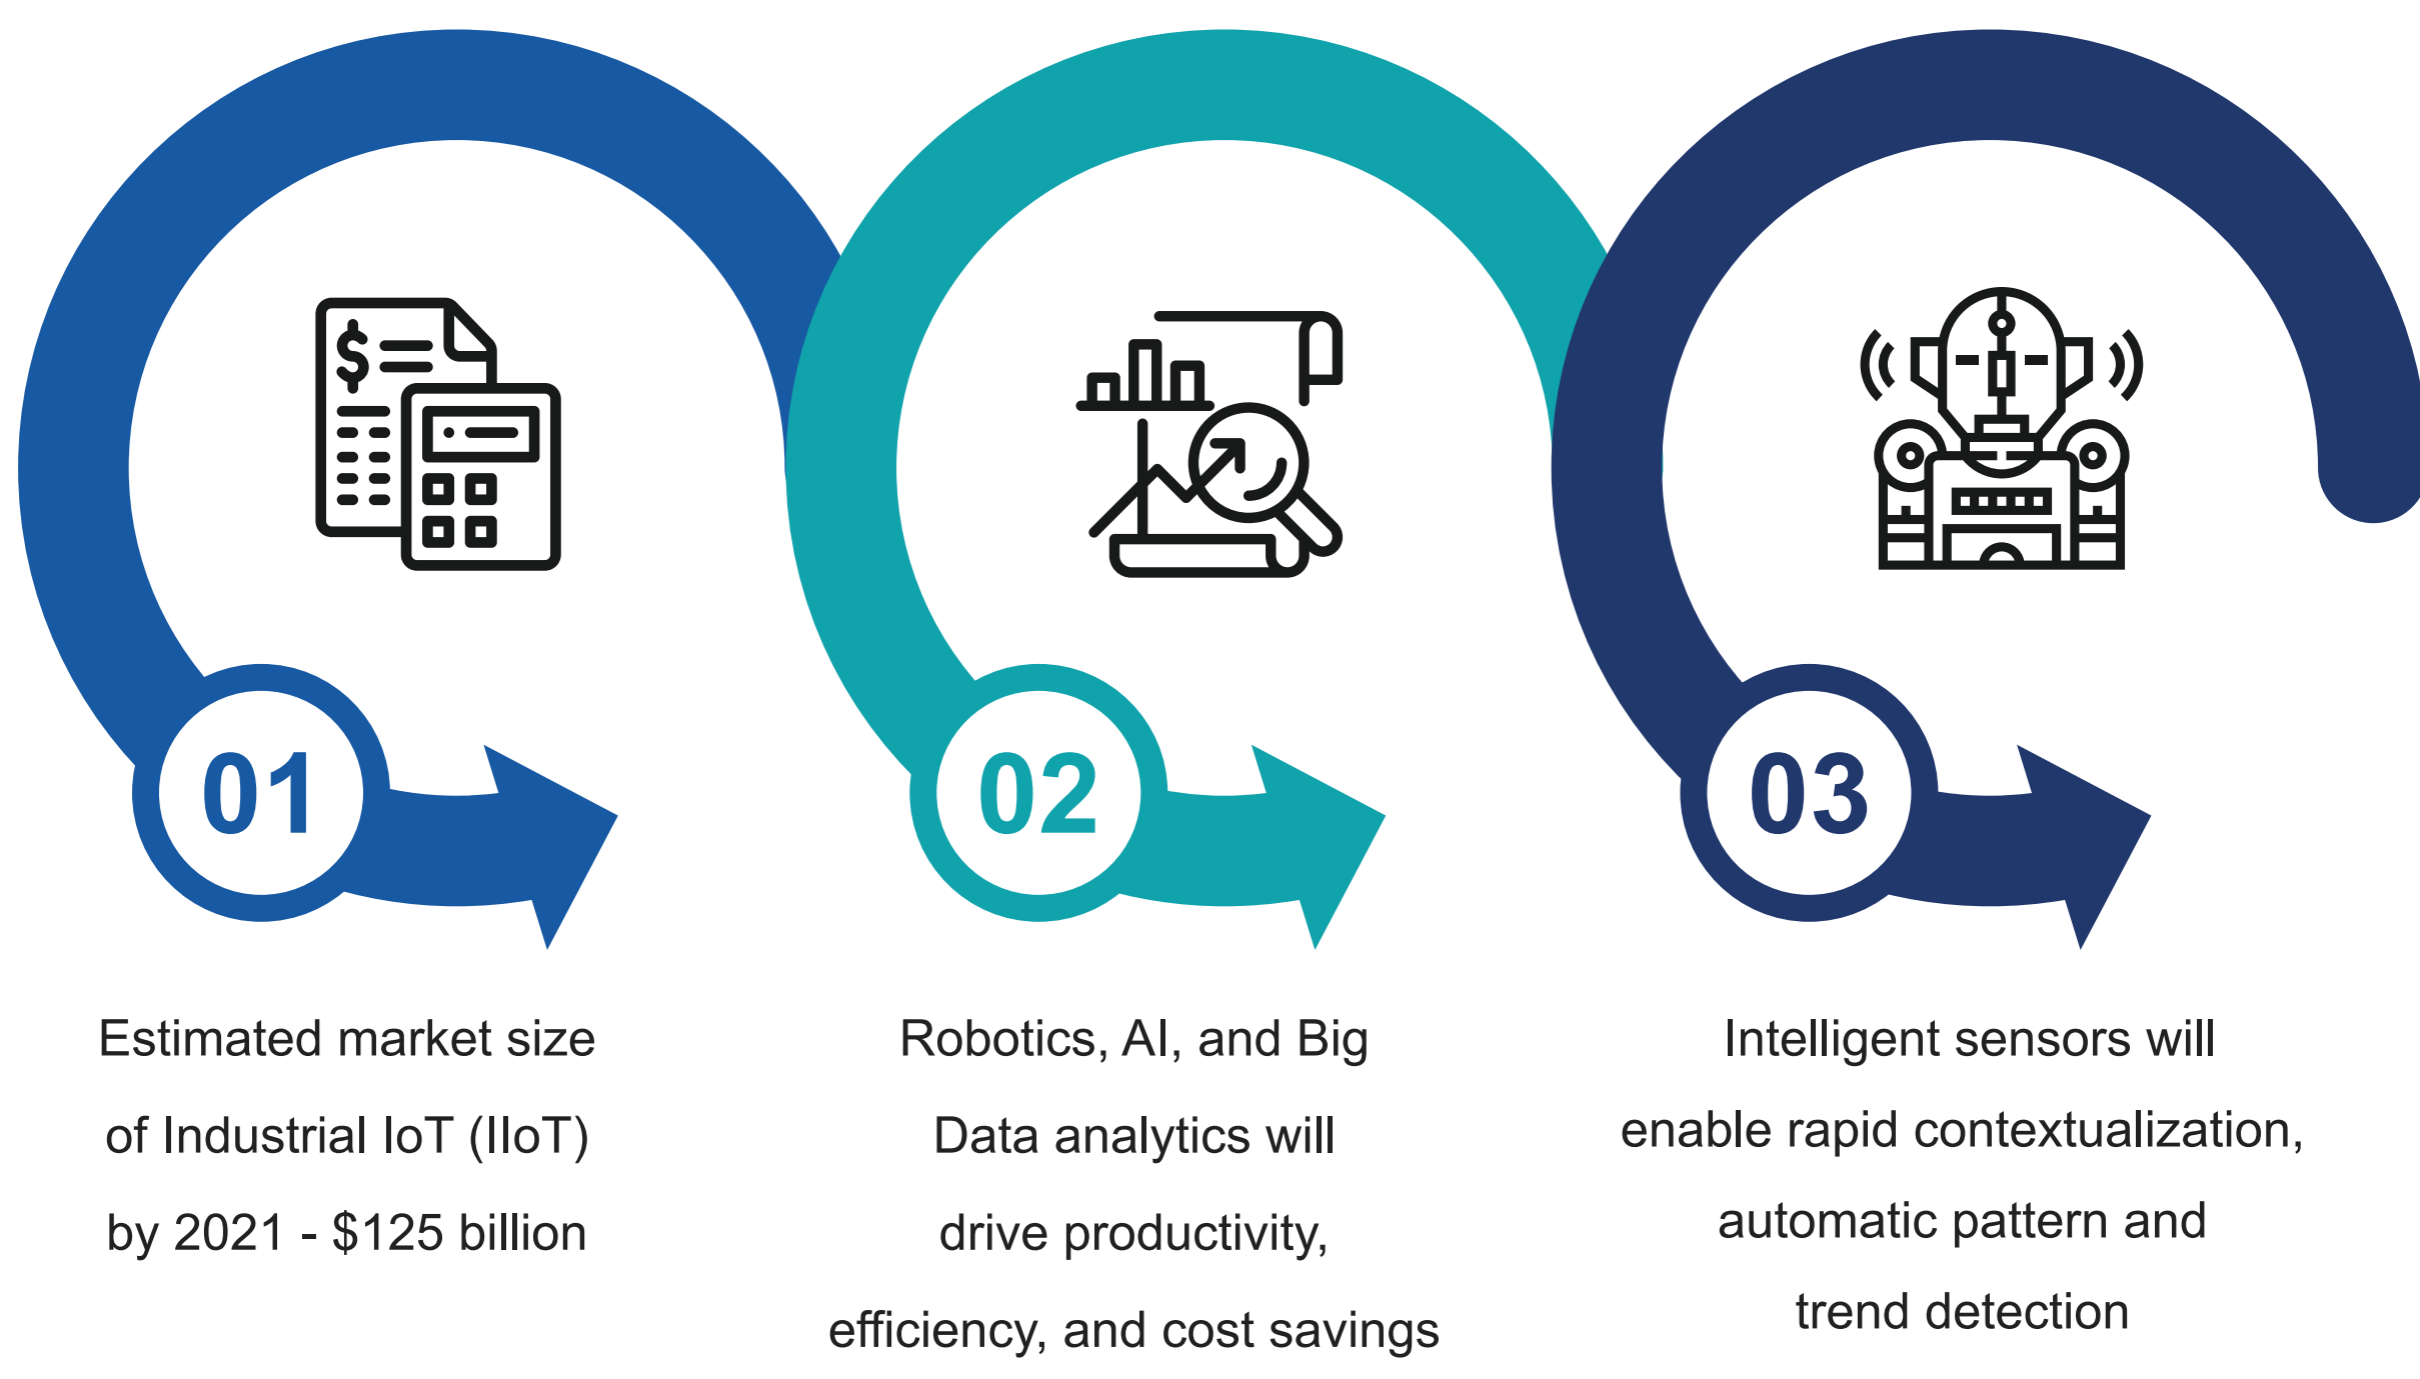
$

01

Estimated market size of Industrial IoT (IIoT) by 2021 - $125 billion

02

Robotics, AI, and Big Data analytics will drive productivity, efficiency, and cost savings

03

Intelligent sensors will enable rapid contextualization, automatic pattern and trend detection